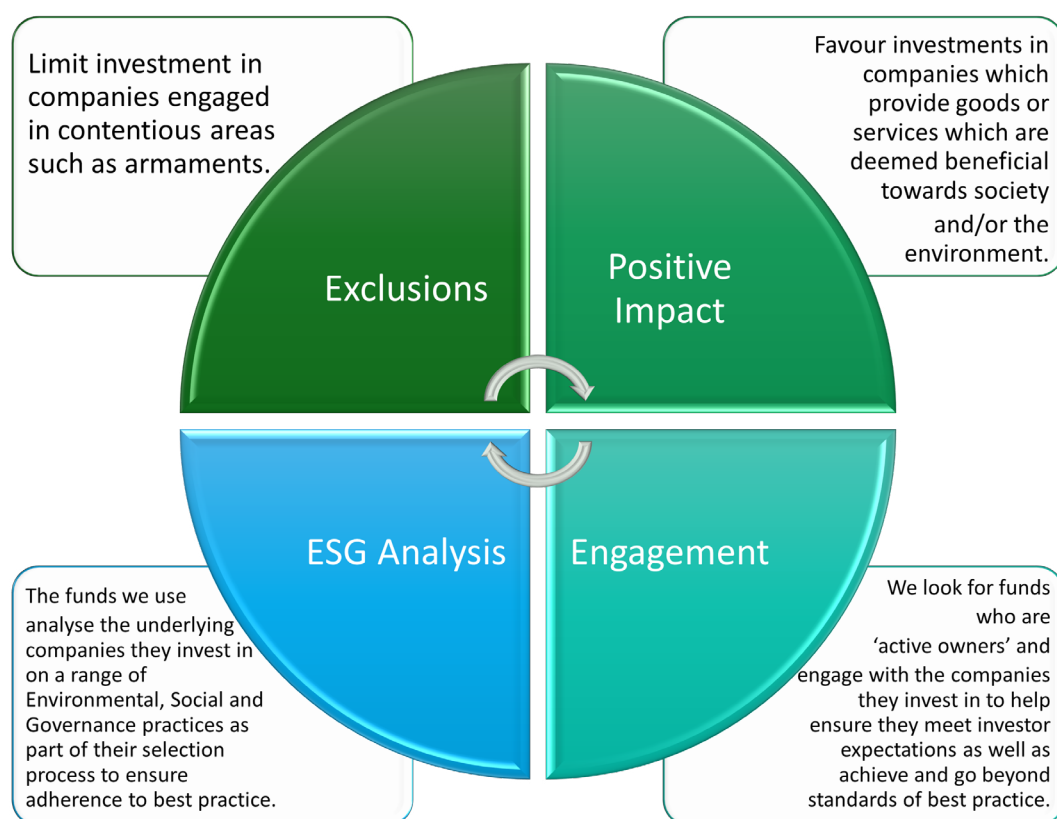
Limit investment in companies engaged in contentious areas such as armaments.

Favour investments in companies which provide goods or services which are deemed beneficial towards society and/or the environment.

Exclusions

Positive Impact

ESG Analysis

Engagement

The funds we use analyse the underlying companies they invest in on a range of Environmental, Social and Governance practices as part of their selection process to ensure adherence to best practice.

We look for funds who are 'active owners' and engage with the companies they invest in to help ensure they meet investor expectations as well as achieve and go beyond standards of best practice.